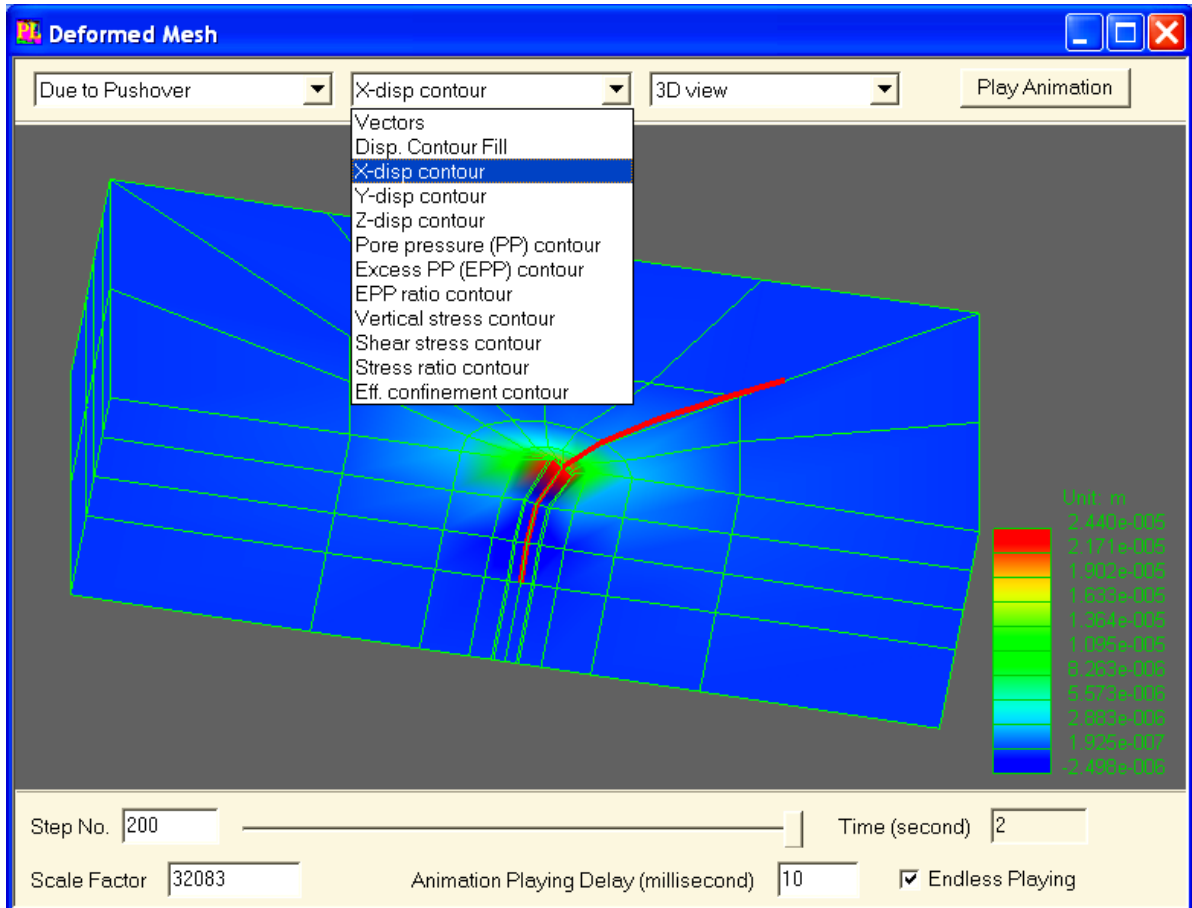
Deformed Mesh

Due to Pushover
X-disp contour
3D view
Play Animation

Vectors
Disp. Contour Fill
X-disp contour
Y-disp contour
Z-disp contour
Pore pressure (PP) contour
Excess PP (EPP) contour
EPP ratio contour
Vertical stress contour
Shear stress contour
Stress ratio contour
Eff. confinement contour

Unit: m
2.440e-005
2.171e-005
1.902e-005
1.633e-005
1.364e-005
1.095e-005
8.263e-006
5.573e-006
2.883e-006
1.925e-007
-2.498e-006

Step No. 200
Time (second) 2
Scale Factor 32083
Animation Playing Delay (millisecond) 10
Endless Playing